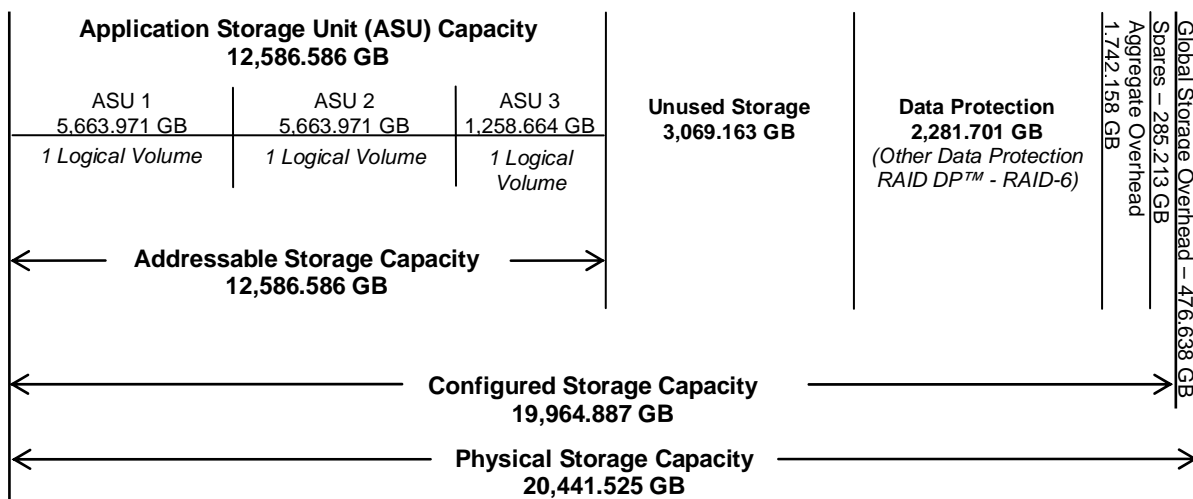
Application Storage Unit (ASU) Capacity
12,586.586 GB

ASU 1
5,663.971 GB
1 Logical Volume

ASU 2
5,663.971 GB
1 Logical Volume

ASU 3
1,258.664 GB
1 Logical Volume

Unused Storage
3,069.163 GB

Data Protection
2,281.701 GB
(Other Data Protection RAID DP™ - RAID-6)

Aggregate Overhead
1,742.158 GB

Spares – 285.213 GB

Global Storage Overhead – 476.638 GB

Addressable Storage Capacity
12,586.586 GB

Configured Storage Capacity
19,964.887 GB

Physical Storage Capacity
20,441.525 GB